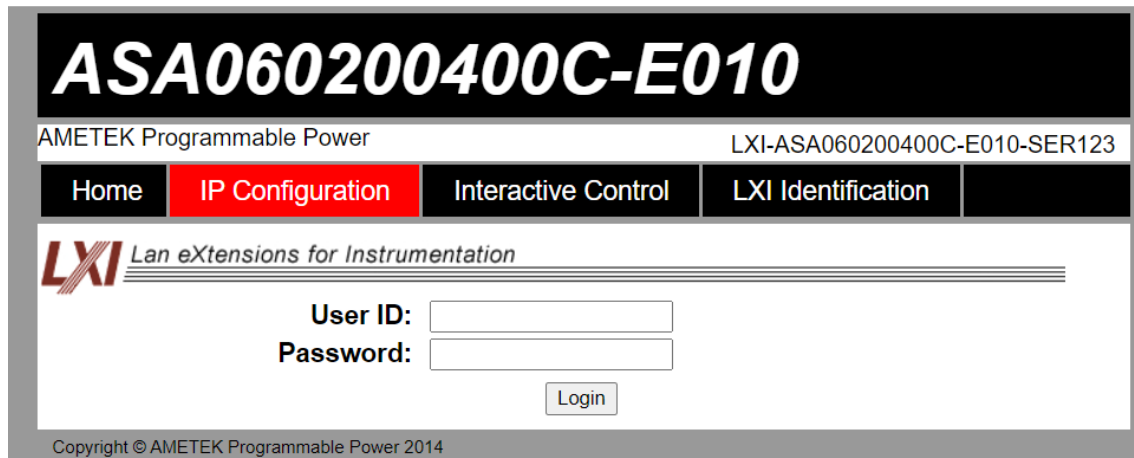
ASA060200400C-E010

AMETEK Programmable Power

LXI-ASA060200400C-E010-SER123

Home | IP Configuration | Interactive Control | LXI Identification

LXI Lan eXtensions for Instrumentation

User ID:
Password:

Login

Copyright © AMETEK Programmable Power 2014